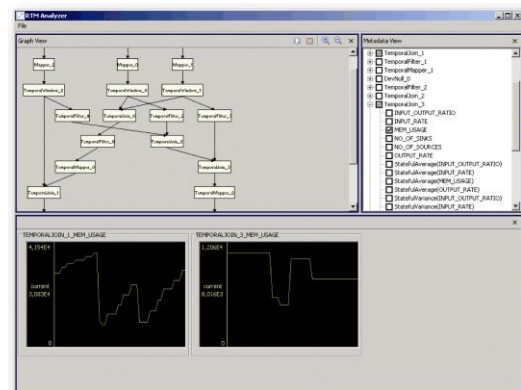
RTM Analyzer
File
Graph View
Metadata View
Mapper_2
Mapper_0
Mapper_1
TemporalWindow_0
TemporalWindow_0
TemporalWindow_1
TemporalFilter_0
TemporalJoin_0
TemporalFilter_1
TemporalFilter_2
TemporalFilter_3
TemporalJoin_1
TemporalMapper_1
TemporalJoin_2
TemporalJoin_1
TemporalMapper_2
TemporalJoin_1
TemporalFilter_1
TemporalMapper_1
DevNull_0
TemporalFilter_2
TemporalJoin_2
TemporalJoin_3
INPUT_OUTPUT_RATIO
INPUT_RATE
MEM_USAGE
NO_OF_SINKS
NO_OF_SOURCES
OUTPUT_RATE
StatefulAverage(INPUT_OUTPUT_RATIO)
StatefulAverage(INPUT_RATE)
StatefulAverage(MEM_USAGE)
StatefulAverage(OUTPUT_RATE)
StatefulVariance(INPUT_OUTPUT_RATIO)
StatefulVariance(INPUT_RATE)
TEMPORALJOIN_1_MEM_USAGE
4,154E4
current
3,003E4
0
TEMPORALJOIN_3_MEM_USAGE
1,206E4
current
8,016E3
0